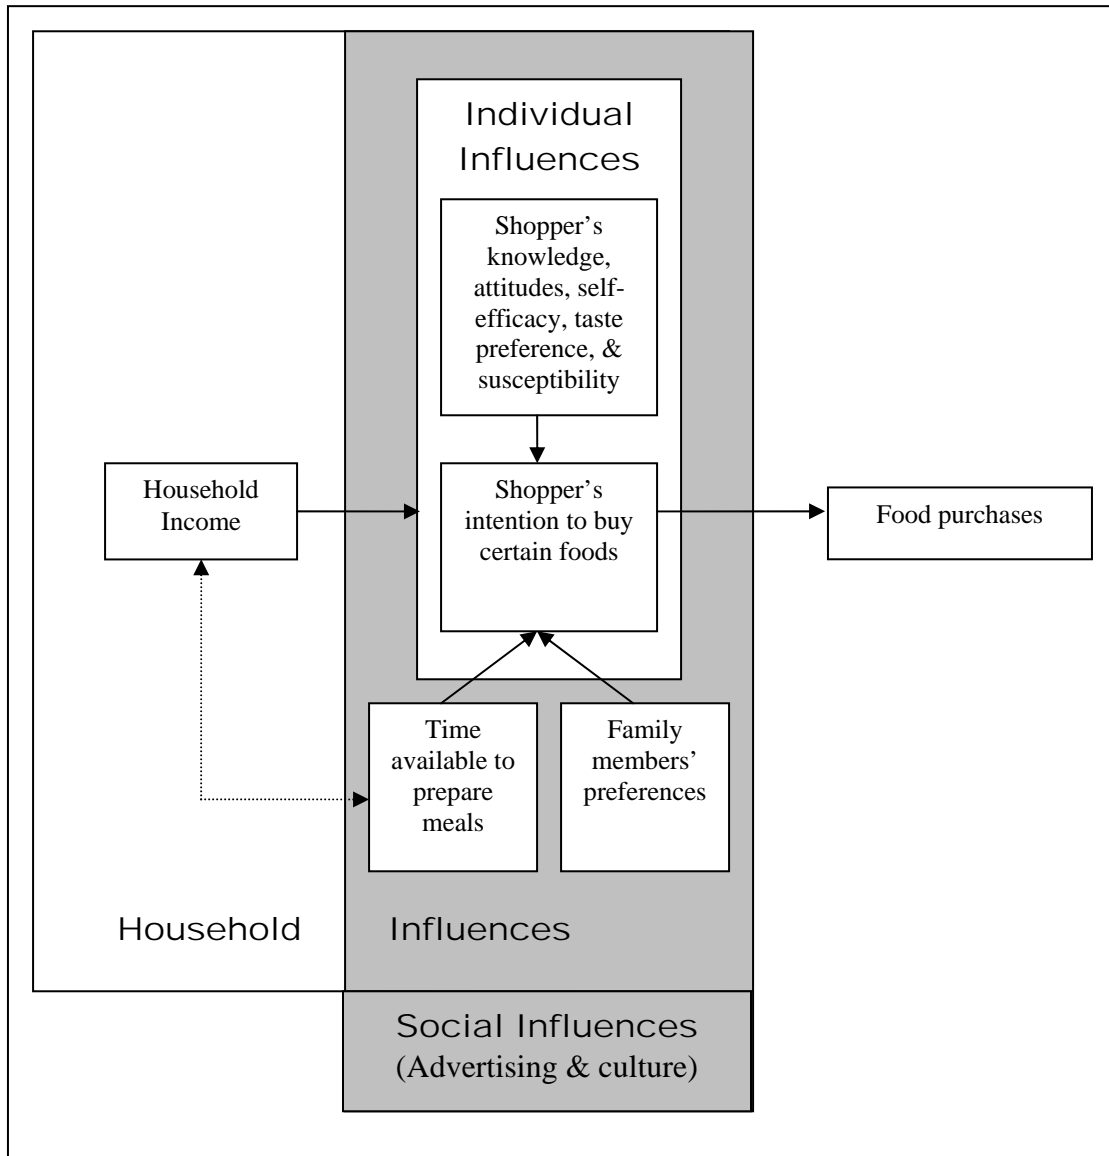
Individual Influences

Shopper's knowledge, attitudes, self-efficacy, taste preference, & susceptibility

Household Income

Shopper's intention to buy certain foods

Food purchases

Time available to prepare meals

Family members' preferences

Household

Influences

Social Influences
(Advertising & culture)